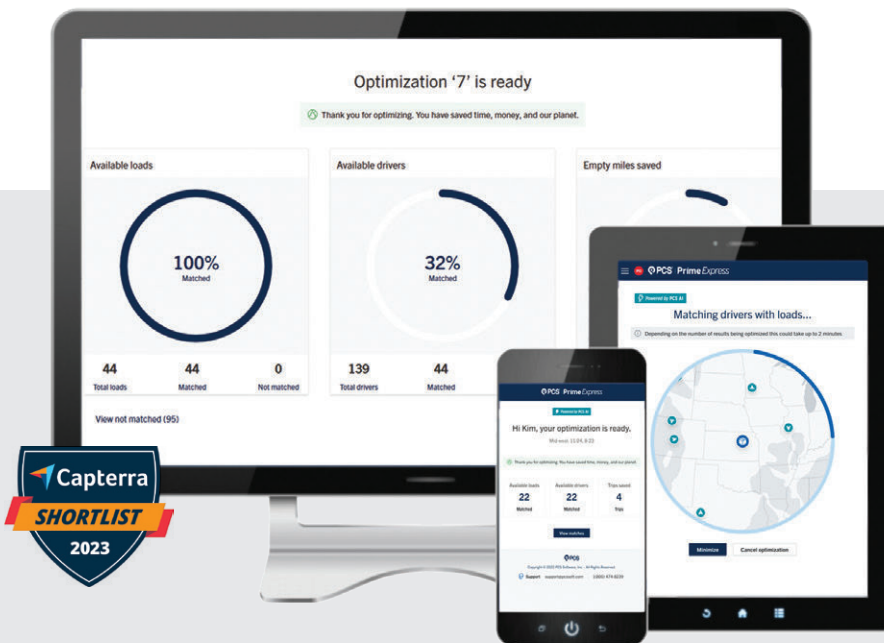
Optimization '7' is ready

Thank you for optimizing. You have saved time, money, and our planet.

Available loads

100%
Matched

44 Total loads
44 Matched
0 Not matched

View not matched (95)

Available drivers

32%
Matched

139 Total drivers
44 Matched

Empty miles saved

PCS Prime Express

Powered by PCS AI

Matching drivers with loads...

Depending on the number of results being optimized this could take up to 2 minutes.

Minimize
Cancel optimization

PCS Prime Express

Powered by PCS AI

Hi Kim, your optimization is ready.

Thank you for optimizing. You have saved time, money, and our planet.

Available loads
22
Matched

Available drivers
22
Matched

Trips saved
4
Trips

View matches

PCS

Support

Capterra
SHORTLIST
2023